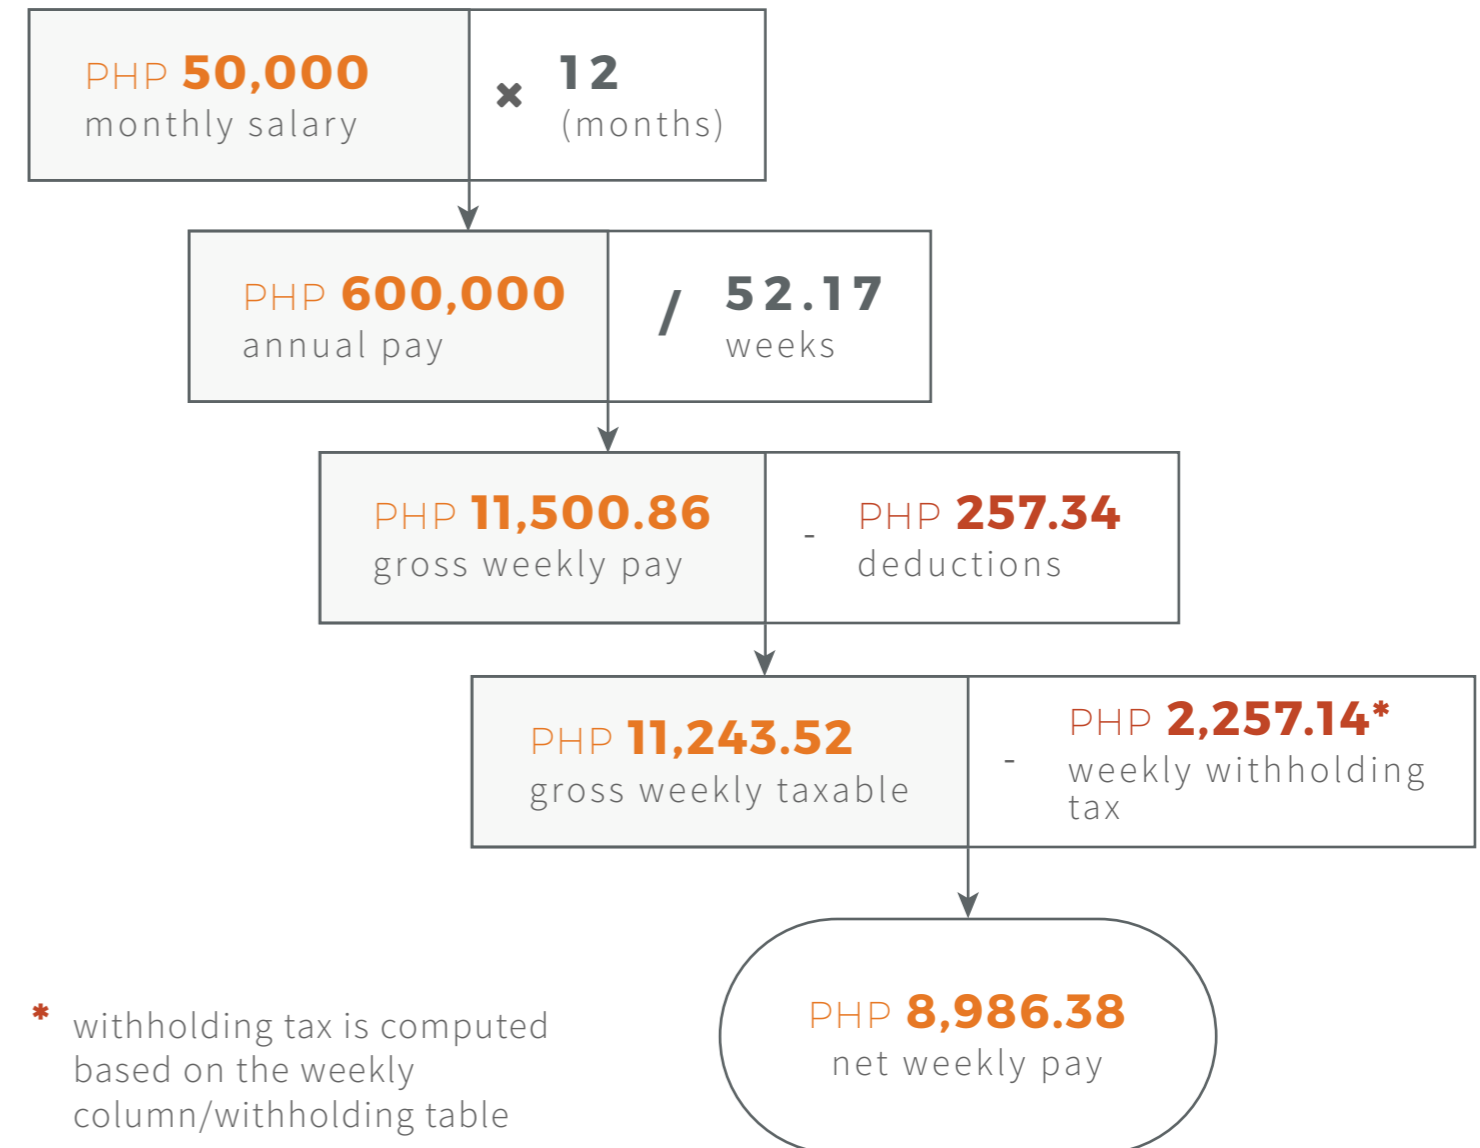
PHP 50,000
monthly salary

× 12
(months)

PHP 600,000
annual pay

/ 52.17
weeks

PHP 11,500.86
gross weekly pay

- PHP 257.34
deductions

PHP 11,243.52
gross weekly taxable

- PHP 2,257.14*
weekly withholding tax

PHP 8,986.38
net weekly pay

* withholding tax is computed based on the weekly column/withholding table